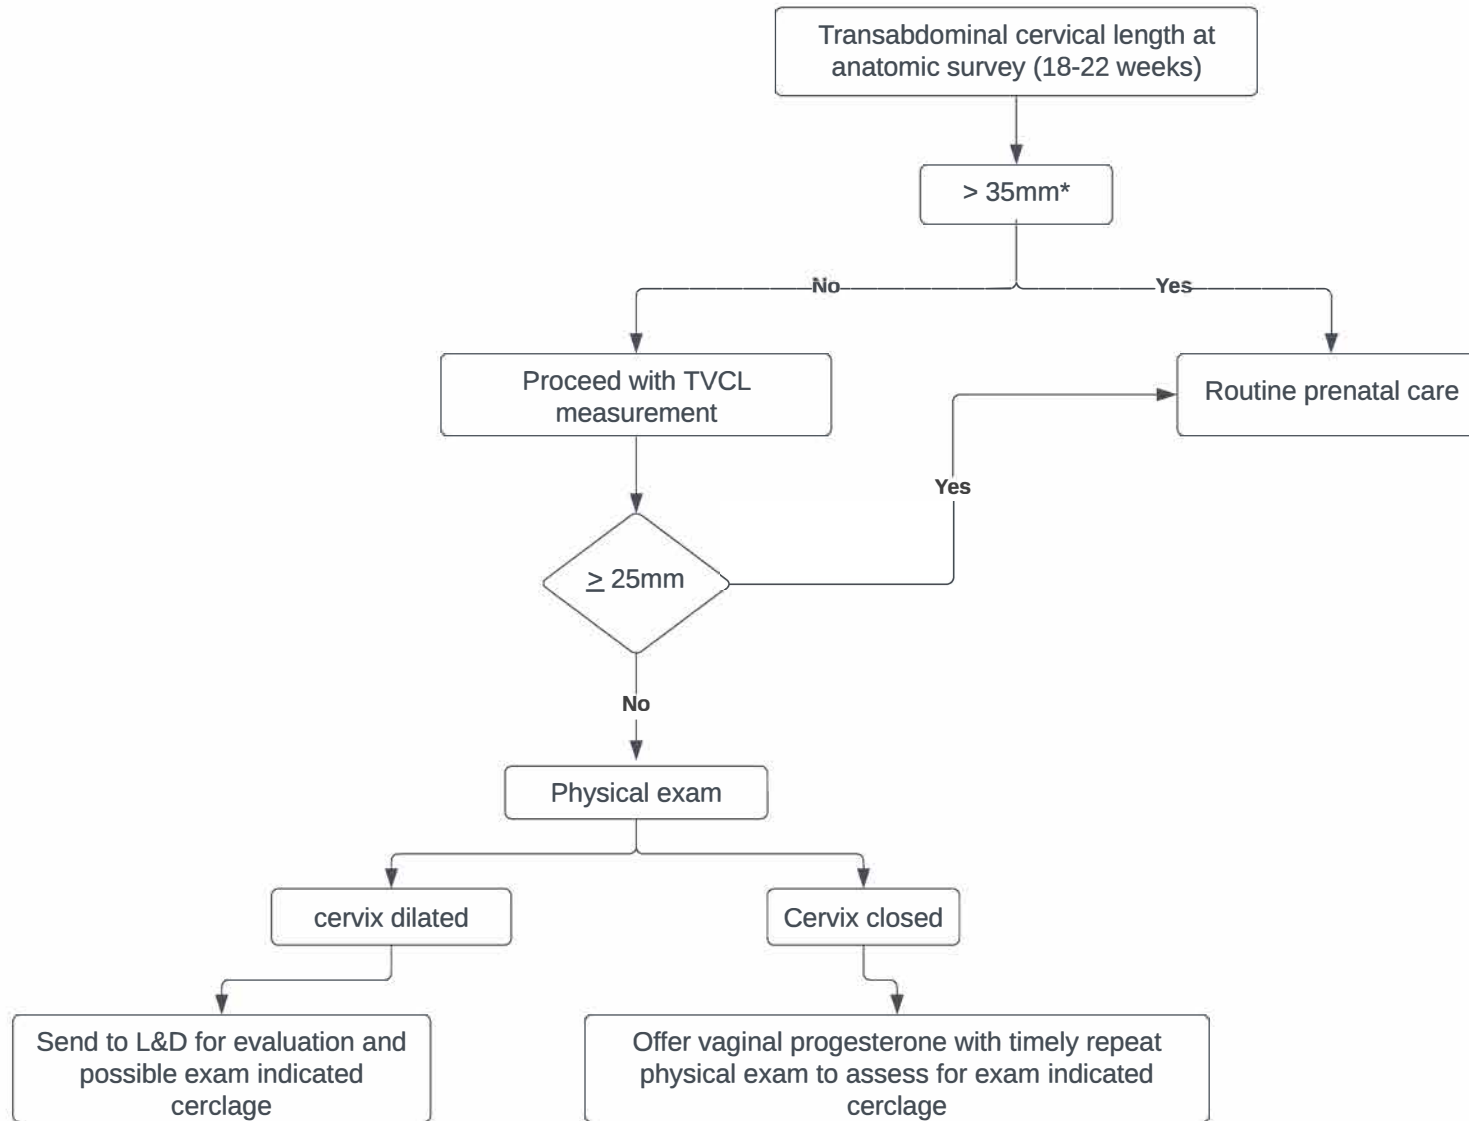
Transabdominal cervical length at anatomic survey (18-22 weeks)

> 35mm*

No

Yes

Proceed with TVCL measurement

Routine prenatal care

Yes

$\geq$ 25mm

No

Physical exam

cervix dilated

Cervix closed

Send to L&D for evaluation and possible exam indicated cerclage

Offer vaginal progesterone with timely repeat physical exam to assess for exam indicated cerclage